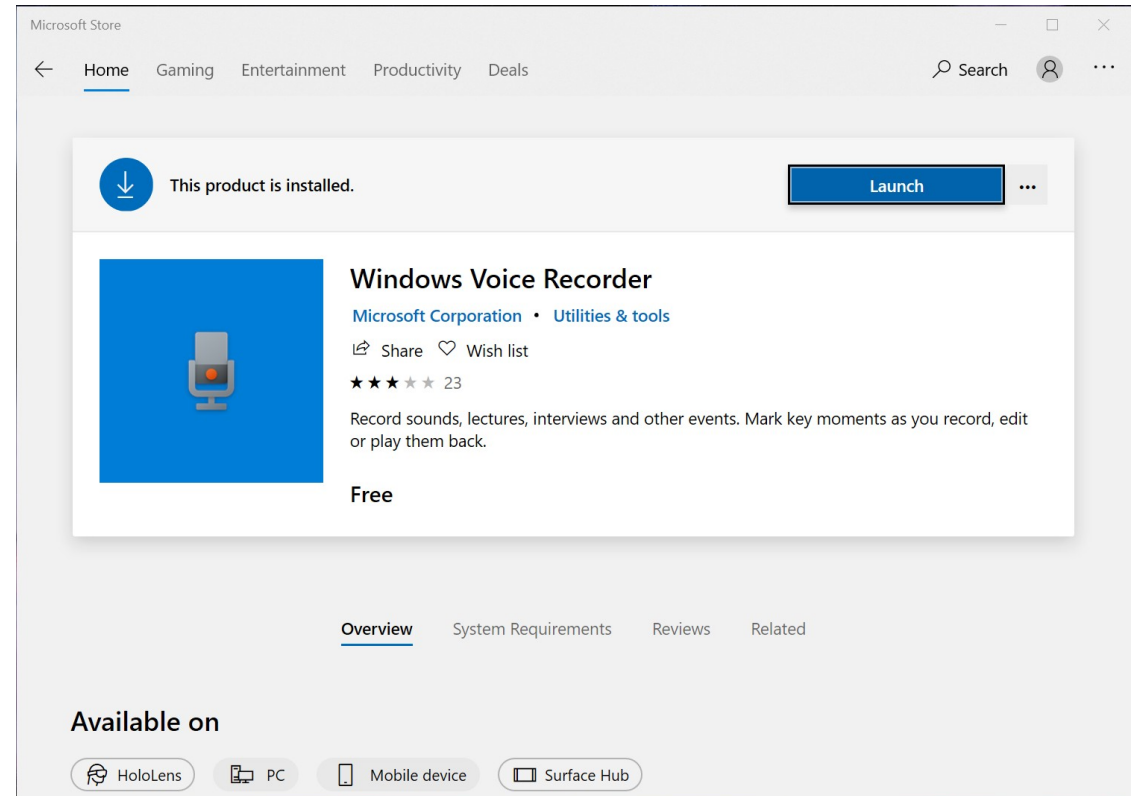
Microsoft Store

Home Gaming Entertainment Productivity Deals

Search

...

This product is installed.

Launch

...

Windows Voice Recorder

Microsoft Corporation • Utilities & tools

Share Wish list

★★★★★ 23

Record sounds, lectures, interviews and other events. Mark key moments as you record, edit or play them back.

Free

Overview System Requirements Reviews Related

Available on

HoloLens PC Mobile device Surface Hub